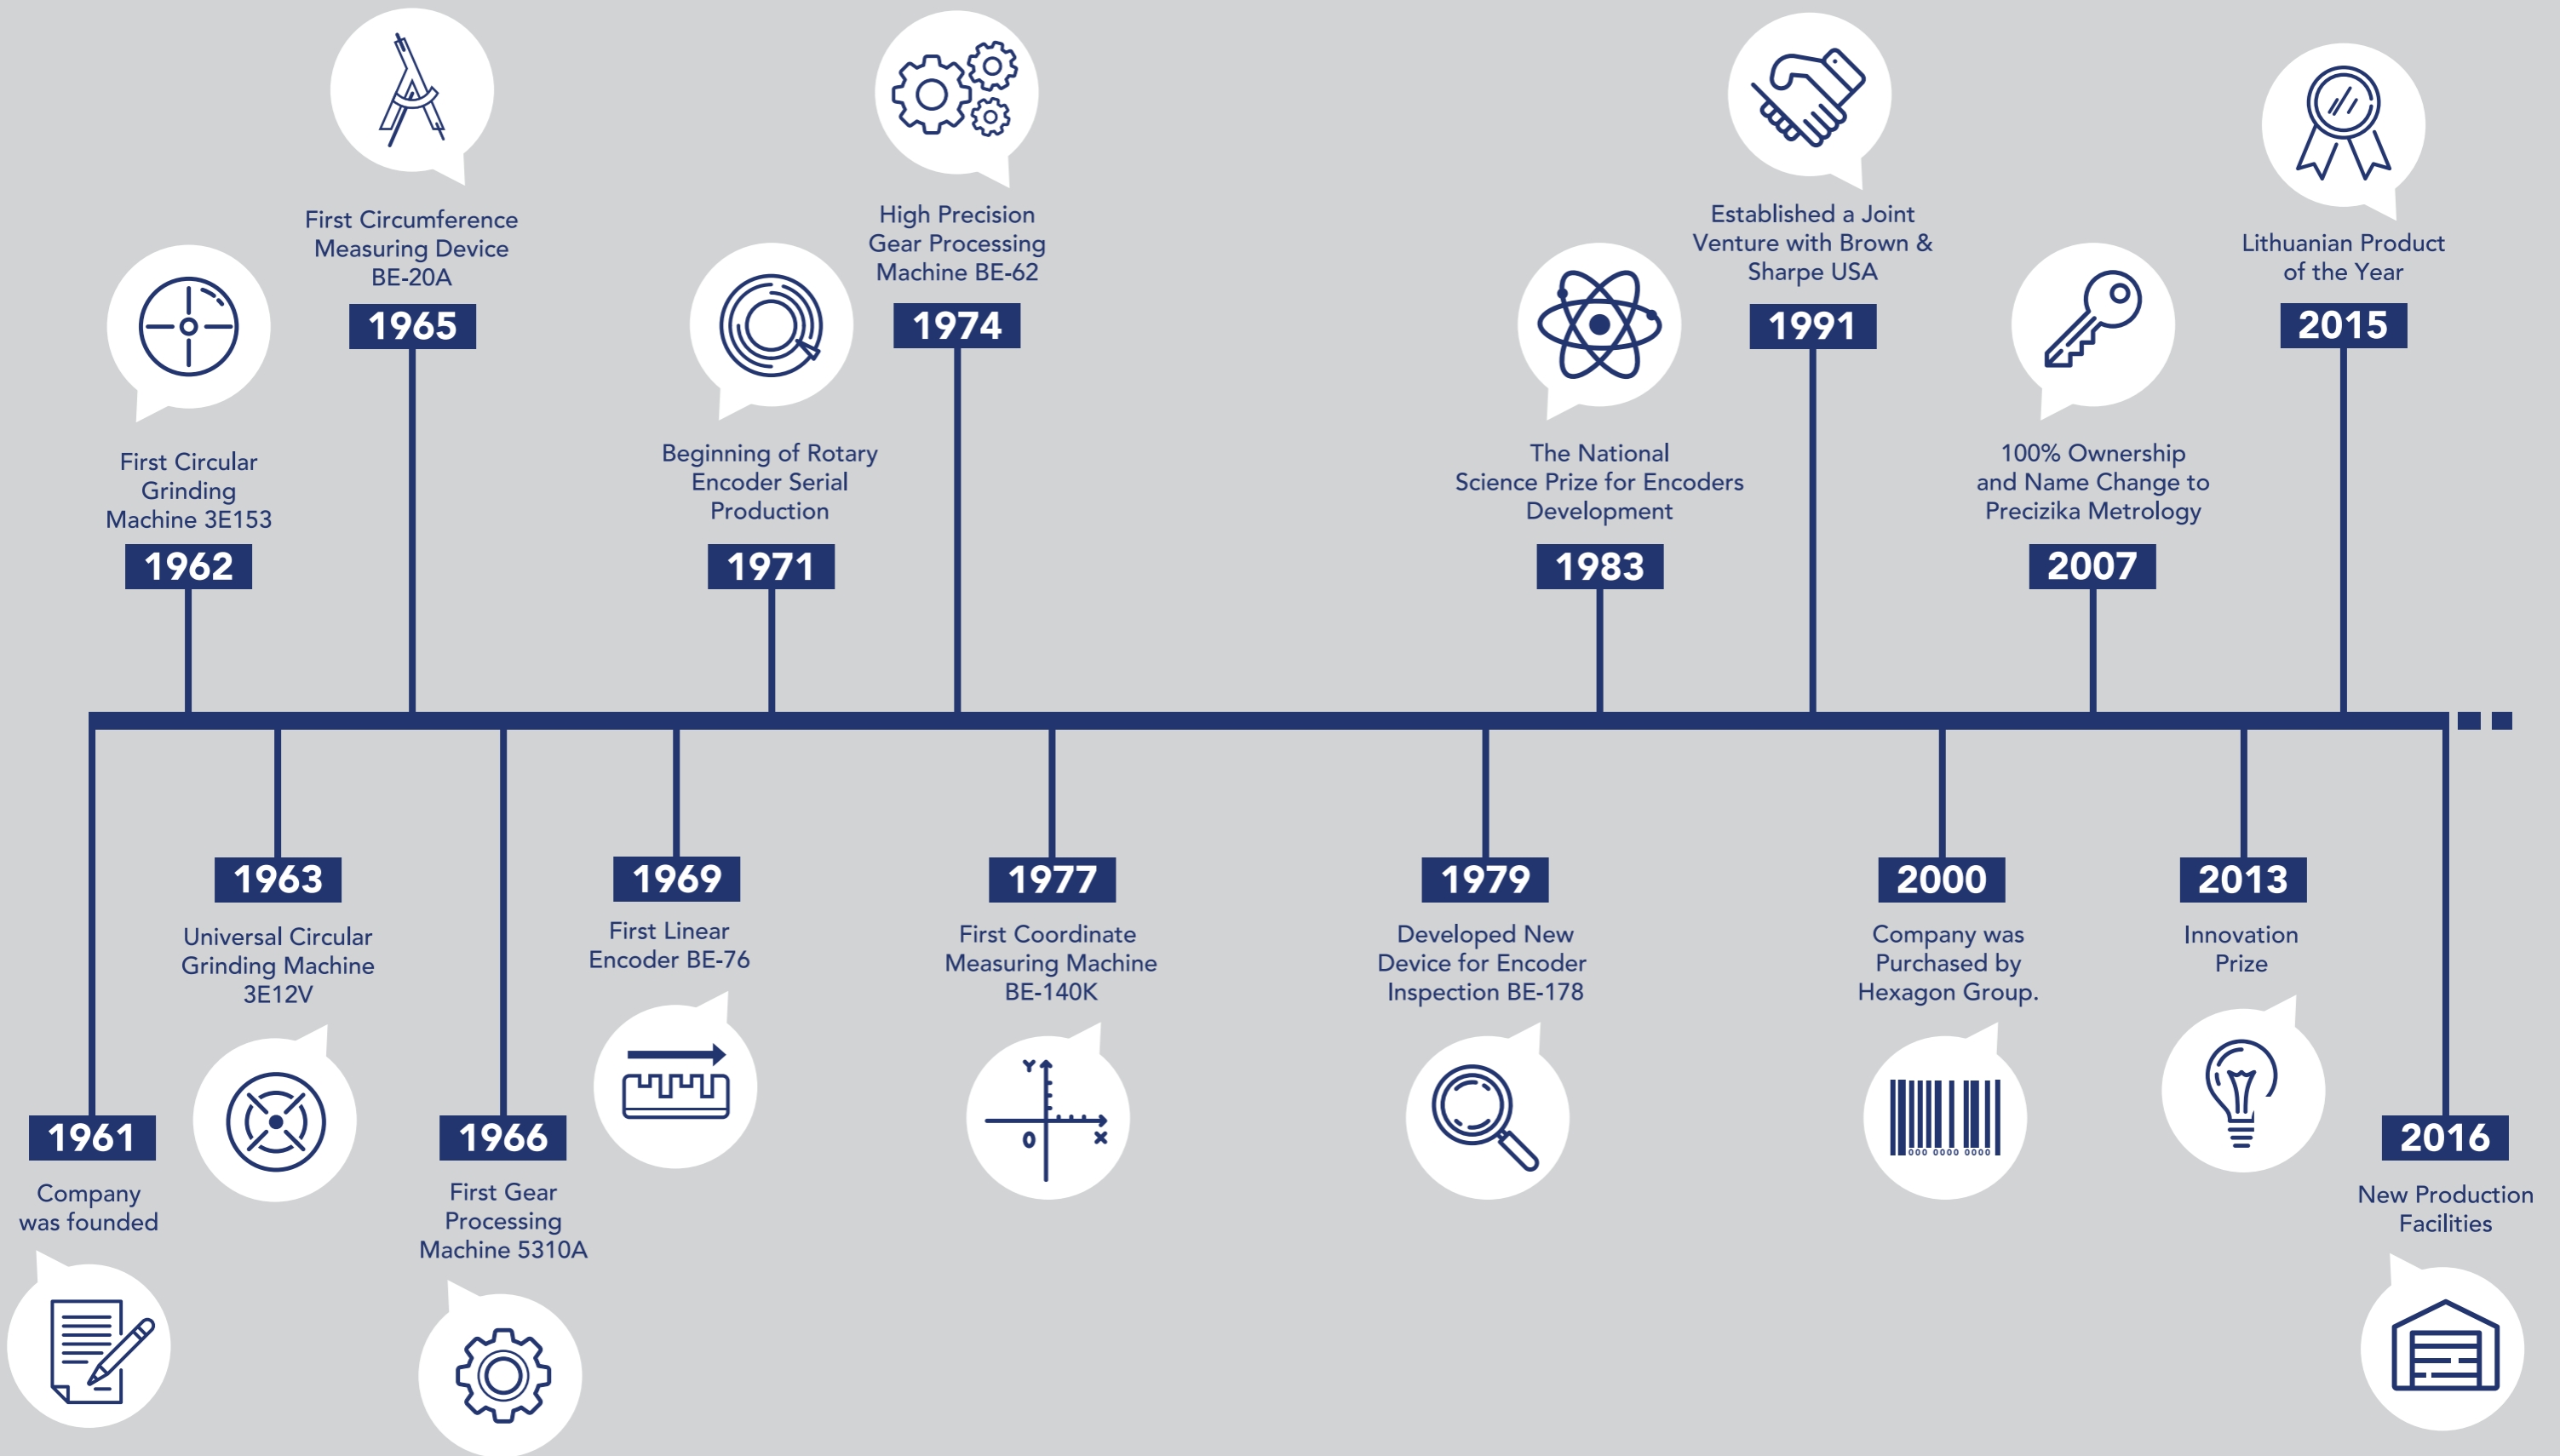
1961
Company was founded

1962
First Circular Grinding Machine 3E153

1963
Universal Circular Grinding Machine 3E12V

1965
First Circumference Measuring Device BE-20A

1966
First Gear Processing Machine 5310A

1969
First Linear Encoder BE-76

1971
Beginning of Rotary Encoder Serial Production

1974
High Precision Gear Processing Machine BE-62

1977
First Coordinate Measuring Machine BE-140K

Y
0
X

1979
Developed New Device for Encoder Inspection BE-178

1983
The National Science Prize for Encoders Development

1991
Established a Joint Venture with Brown & Sharpe USA

2000
Company was Purchased by Hexagon Group.

2007
100% Ownership and Name Change to Precizika Metrology

2013
Innovation Prize

2015
Lithuanian Product of the Year

2016
New Production Facilities